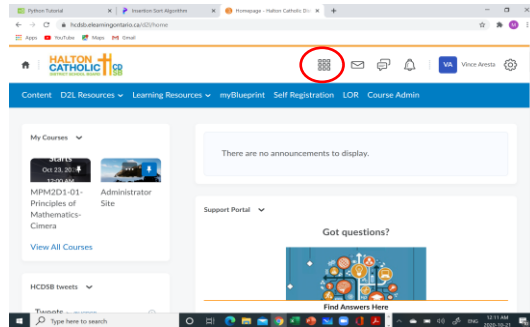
Python Tutorial | Insertion Sort Algorithm | Homepage - Halton Catholic Di... | +

hcdsb.elearningontario.ca/d2l/home

Apps YouTube Maps Gmail

HALTON CATHOLIC DISTRICT SCHOOL BOARD CDSB

VA Vince Aresta

Content D2L Resources Learning Resources myBlueprint Self Registration LOR Course Admin

My Courses

Starts Oct 23, 20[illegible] 12:00 AM

MPM2D1-01-Principles of Mathematics-Cimera

Administrator Site

View All Courses

HCDSB tweets

Tweets

There are no announcements to display.

Support Portal

Got questions?

Find Answers Here

Type here to search

12:11 AM 2020-10-21